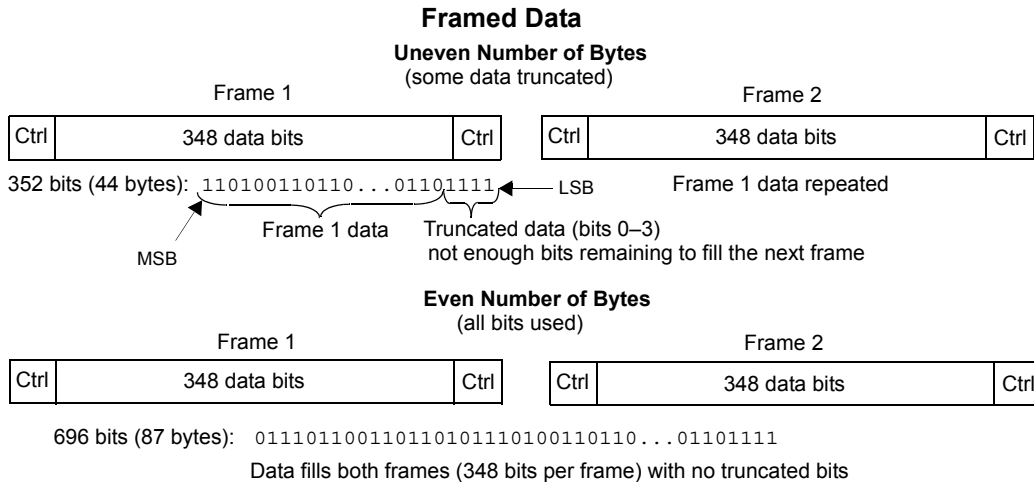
Framed Data

Uneven Number of Bytes
(some data truncated)

Frame 1

| Ctrl | 348 data bits | Ctrl |
|---|---|---|

Frame 2

| Ctrl | 348 data bits | Ctrl |
|---|---|---|

352 bits (44 bytes): 110100110110...01101111 LSB

Frame 1 data repeated

MSB

Frame 1 data

Truncated data (bits 0–3)
not enough bits remaining to fill the next frame

Even Number of Bytes
(all bits used)

Frame 1

| Ctrl | 348 data bits | Ctrl |
|---|---|---|

Frame 2

| Ctrl | 348 data bits | Ctrl |
|---|---|---|

696 bits (87 bytes): 0111011001101101011110100110110...01101111

Data fills both frames (348 bits per frame) with no truncated bits